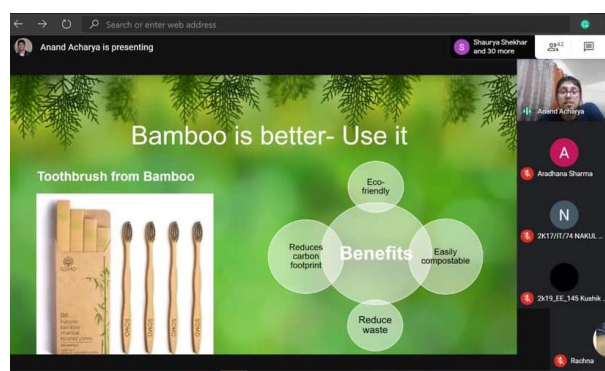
Search or enter web address

Anand Acharya is presenting

S Shaurya Shekhar and 30 more

42

Bamboo is better- Use it

Toothbrush from Bamboo

Eco-friendly

Reduces carbon footprint

Benefits

Easily compostable

Reduce waste

SOMO

Anand Acharya

A Aradhana Sharma

N 2K17/IT/74 NAKUL ...

2k19_EE_145 Kushik ...

Rachna